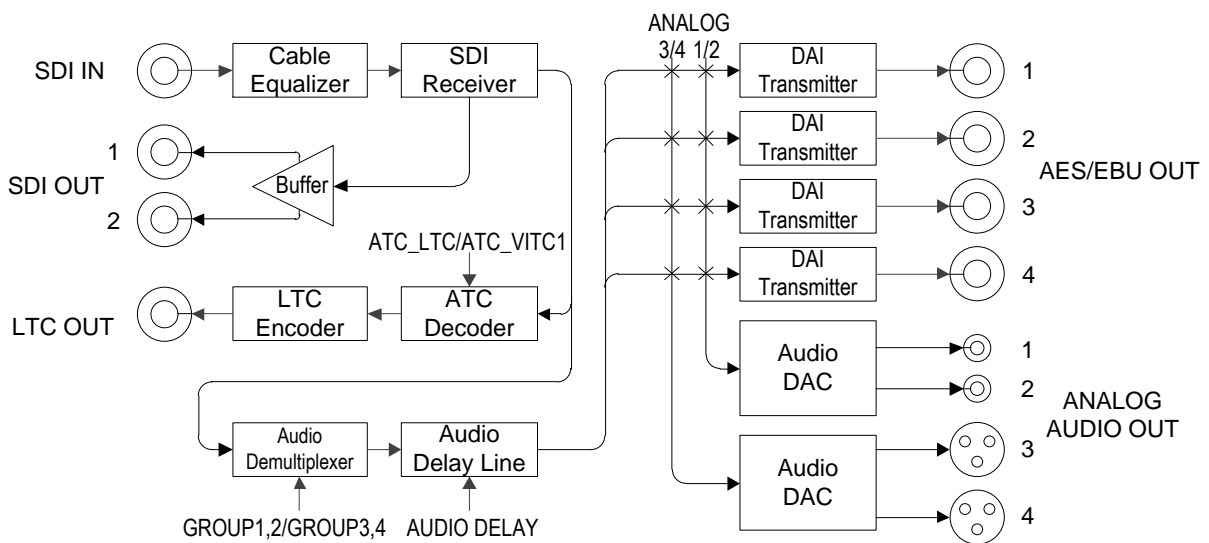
SDI IN

Cable Equalizer

SDI Receiver

1

SDI OUT

2

Buffer

ATC_LTC/ATC_VITC1

LTC OUT

LTC Encoder

ATC Decoder

Audio Demultiplexer

Audio Delay Line

GROUP1,2/GROUP3,4

AUDIO DELAY

ANALOG 3/4 1/2

DAI Transmitter

DAI Transmitter

DAI Transmitter

DAI Transmitter

1

2

AES/EBU OUT

3

4

Audio DAC

Audio DAC

1

2

ANALOG AUDIO OUT

3

4